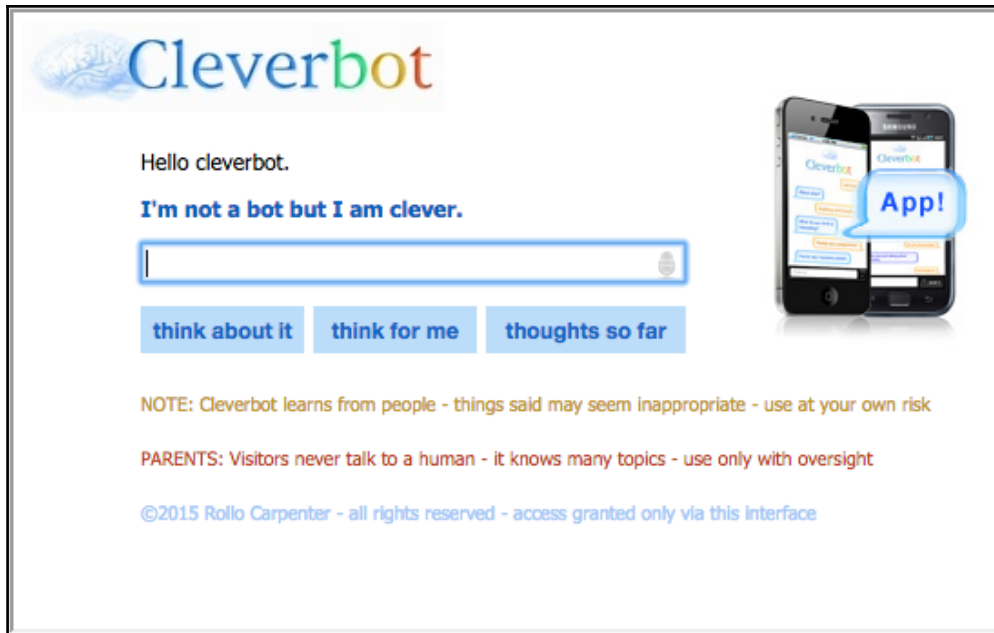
Cleverbot

Hello cleverbot.

I'm not a bot but I am clever.

think about it | think for me | thoughts so far

App!

SAMSUNG

Cleverbot

Cleverbot

NOTE: Cleverbot learns from people - things said may seem inappropriate - use at your own risk

PARENTS: Visitors never talk to a human - it knows many topics - use only with oversight

©2015 Rollo Carpenter - all rights reserved - access granted only via this interface